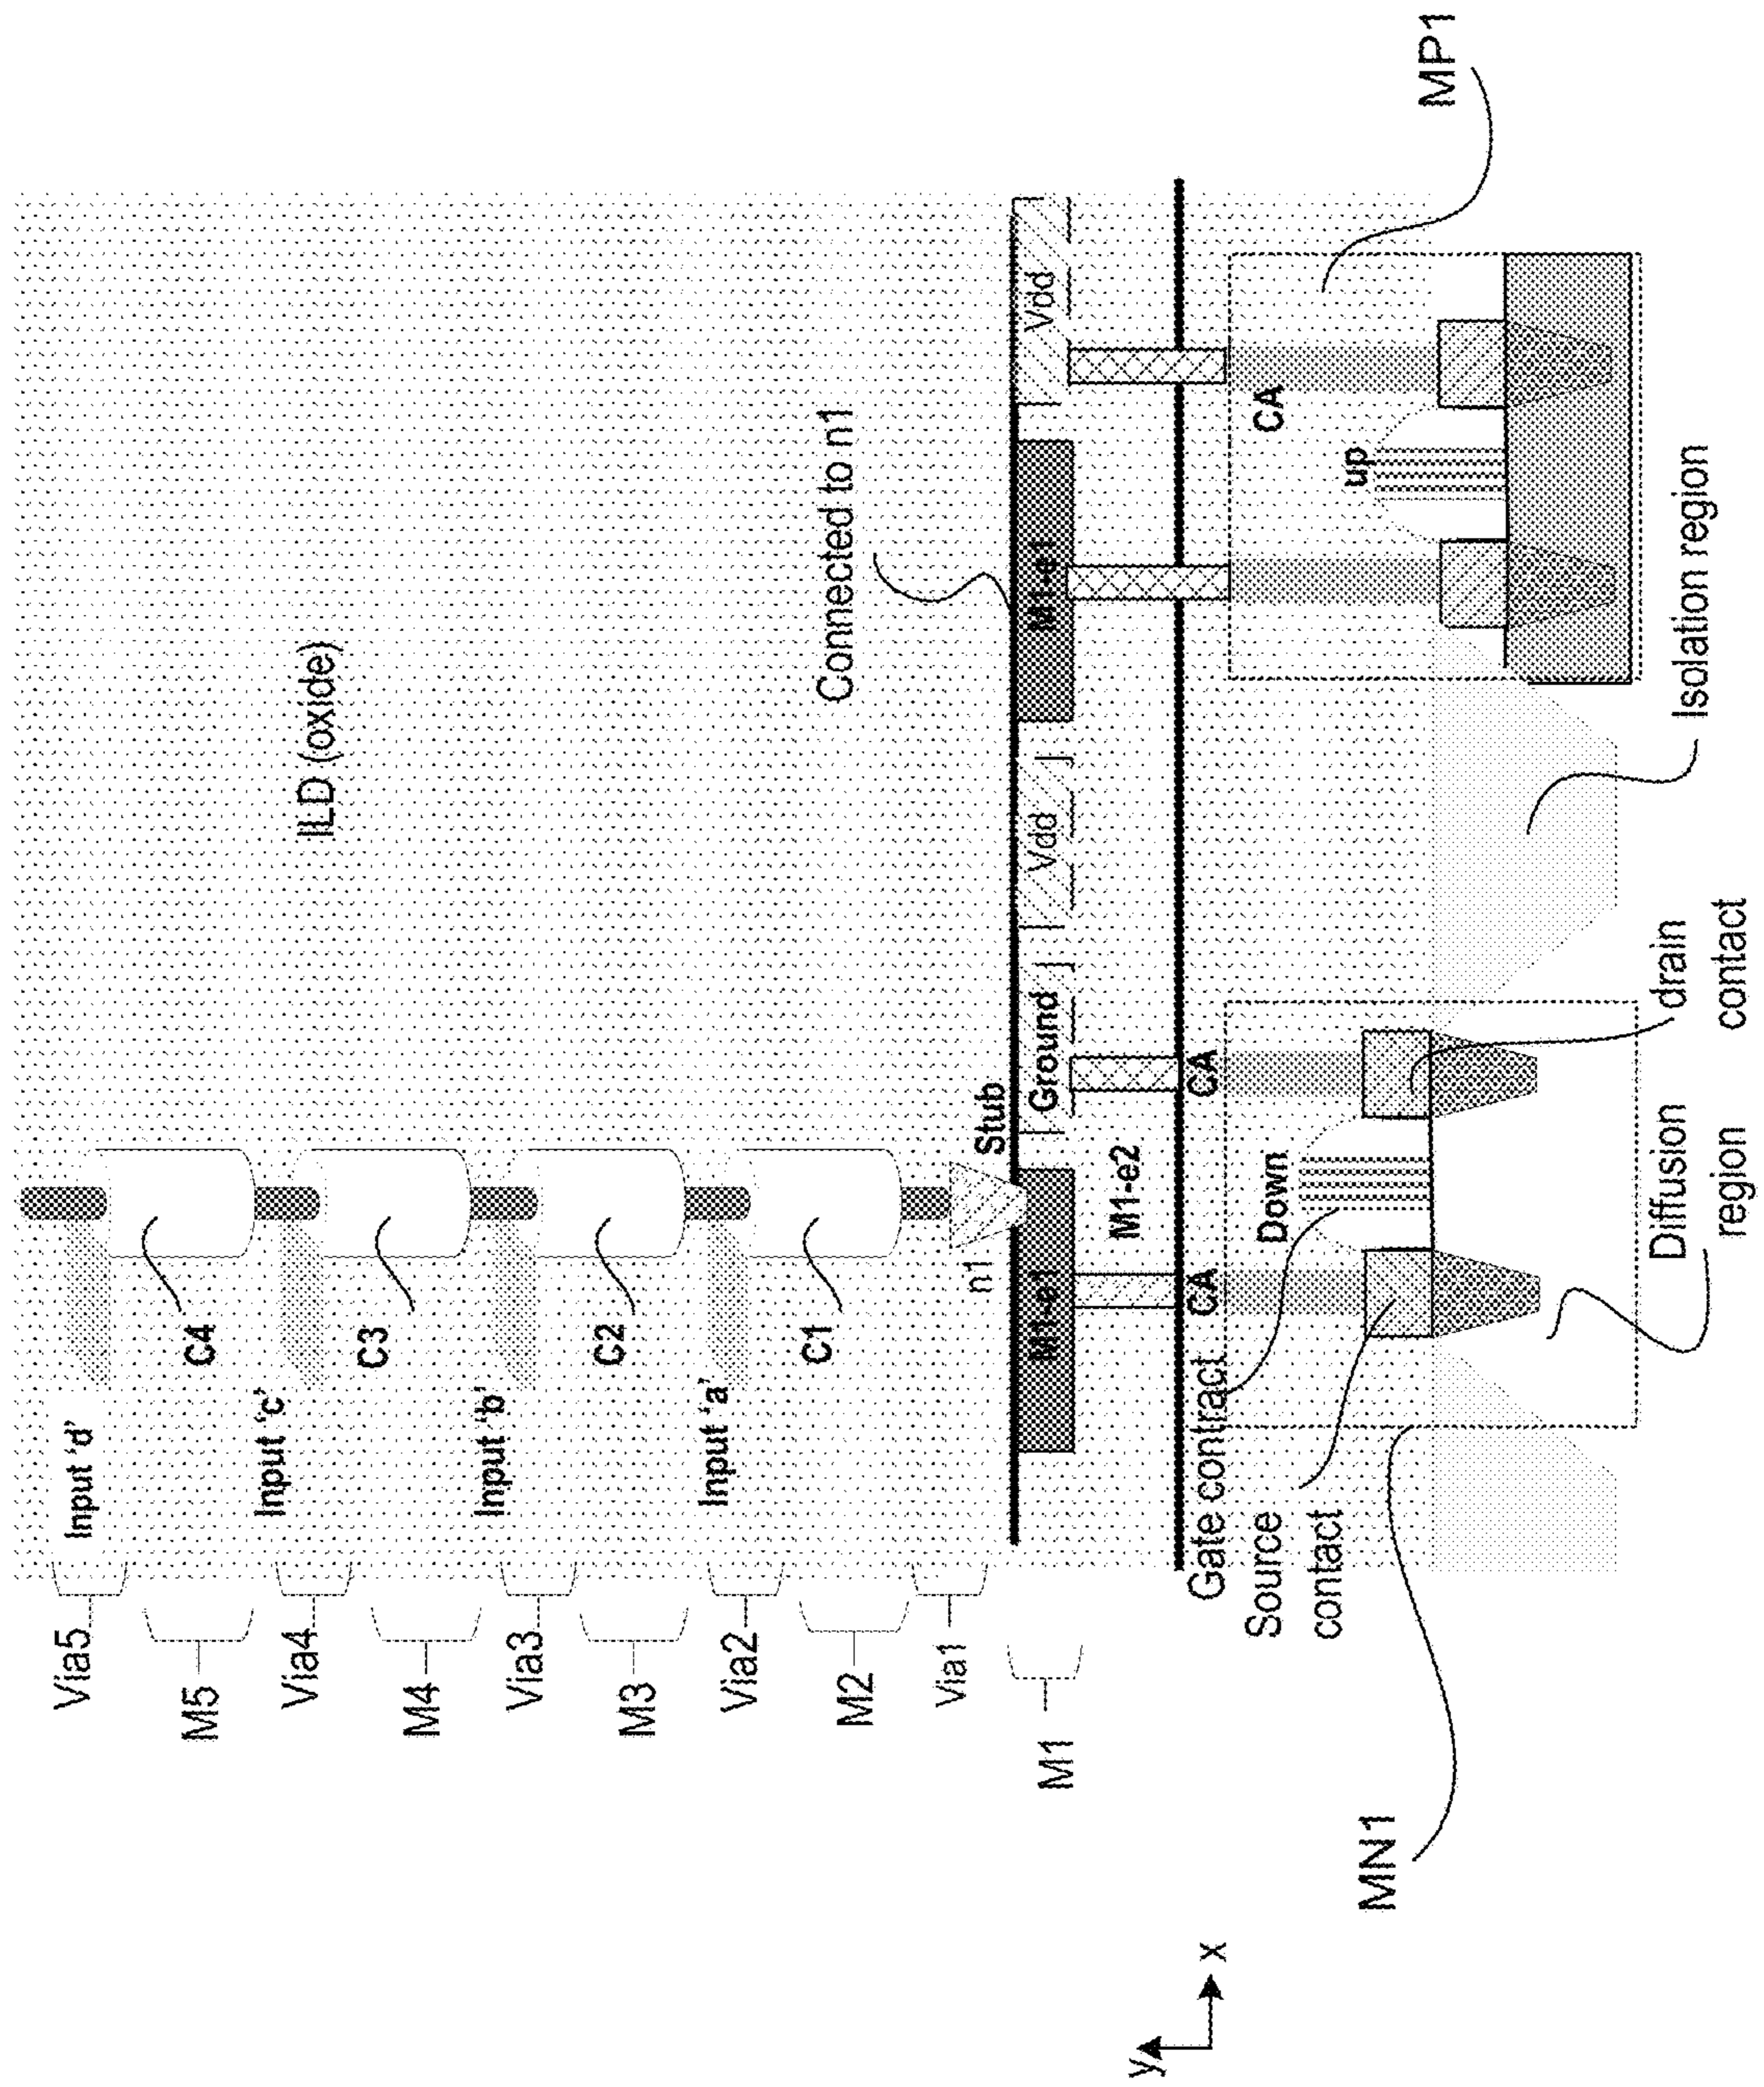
Via5
M5
Via4
M4
Via3
M3
Via2
M2
Via1
M1
Input 'd'
C4
Input 'c'
C3
Input 'b'
C2
Input 'a'
C1
ILD (oxide)
n1
Stub
M1-e1
M1-e2
Ground
Vdd
M1-e1
Vdd
Connected to n1
CA
CA
CA
CA
Down
up
Gate contract
Source contact
Diffusion region
drain contact
Isolation region
MN1
MP1
y
x